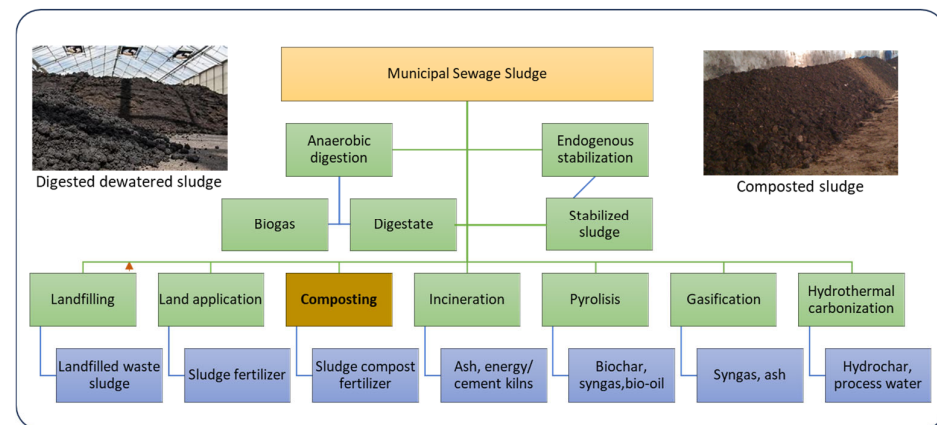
Digested dewatered sludge

Municipal Sewage Sludge

Composted sludge

Anaerobic digestion

Endogenous stabilization

Biogas

Digestate

Stabilized sludge

Landfilling

Land application

Composting

Incineration

Pyrolisis

Gasification

Hydrothermal carbonization

Landfilled waste sludge

Sludge fertilizer

Sludge compost fertilizer

Ash, energy/ cement kilns

Biochar, syngas,bio-oil

Syngas, ash

Hydrochar, process water